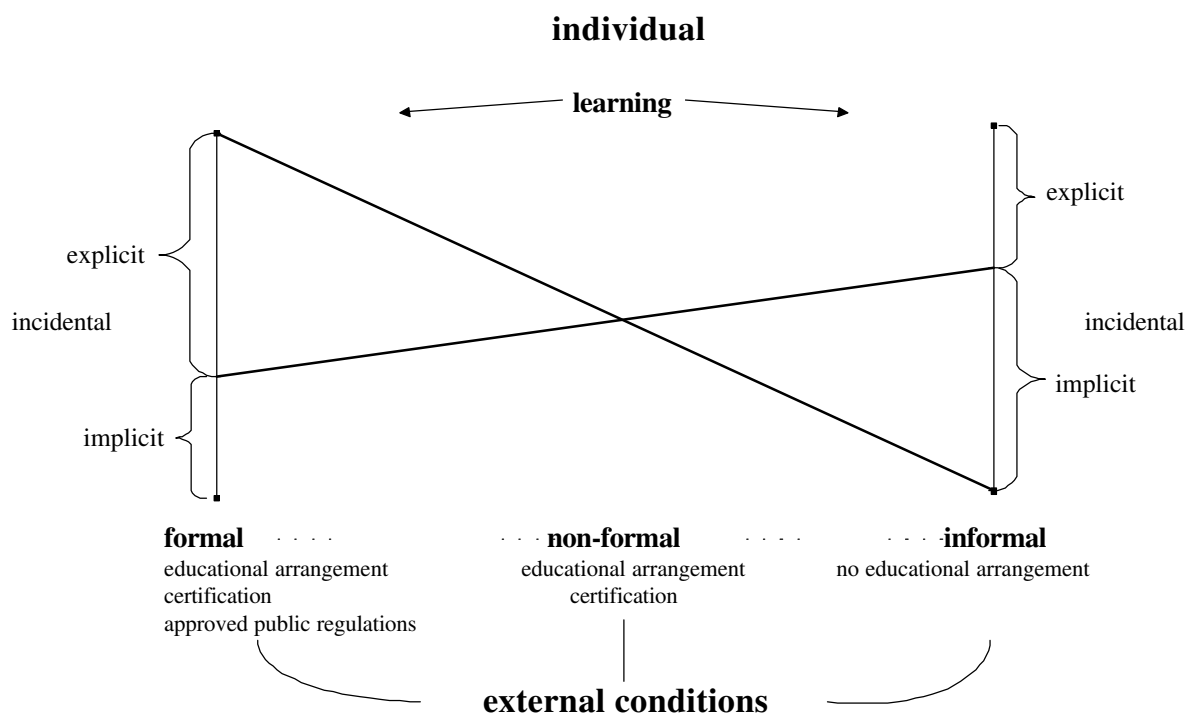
individual

learning

explicit

incidental

implicit

explicit

incidental

implicit

formal
educational arrangement
certification
approved public regulations

non-formal
educational arrangement
certification

informal
no educational arrangement

external conditions